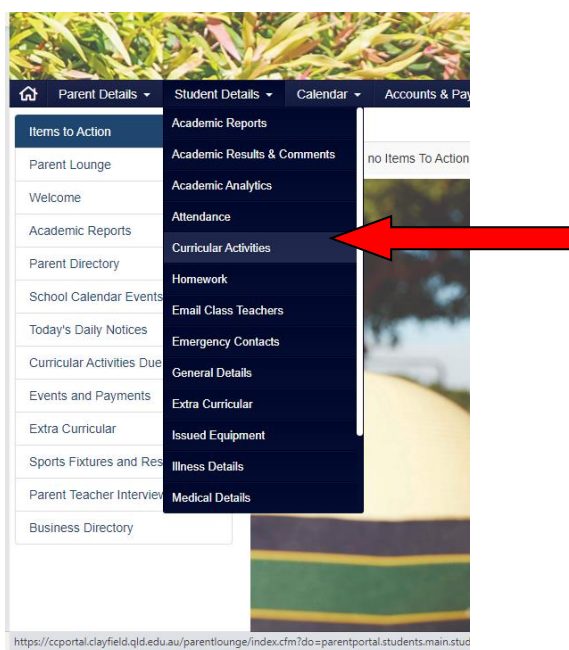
Parent Details ▾ Student Details ▾ Calendar ▾ Accounts & Pay

Items to Action
Parent Lounge
Welcome
Academic Reports
Parent Directory
School Calendar Events
Today's Daily Notices
Curricular Activities Due
Events and Payments
Extra Curricular
Sports Fixtures and Res
Parent Teacher Interview
Business Directory

Academic Reports
Academic Results & Comments
Academic Analytics
Attendance
Curricular Activities
Homework
Email Class Teachers
Emergency Contacts
General Details
Extra Curricular
Issued Equipment
Illness Details
Medical Details

no Items To Action

https://ccportal.clayfield.qld.edu.au/parentlounge/index.cfm?do=parentportal.students.main.stud